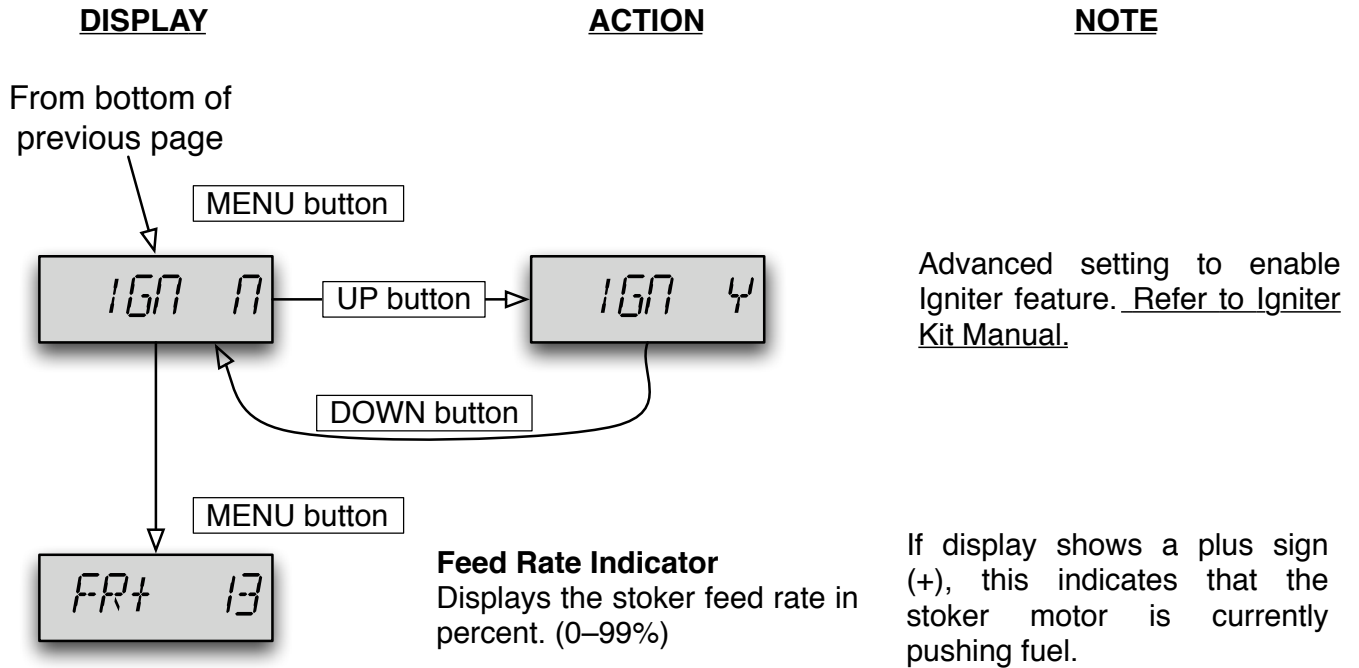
DISPLAY

ACTION

NOTE

From bottom of previous page

MENU button

IGN N

UP button

IGN Y

DOWN button

Advanced setting to enable Igniter feature. Refer to Igniter Kit Manual.

MENU button

FR+ 13

Feed Rate Indicator
Displays the stoker feed rate in percent. (0–99%)

If display shows a plus sign (+), this indicates that the stoker motor is currently pushing fuel.